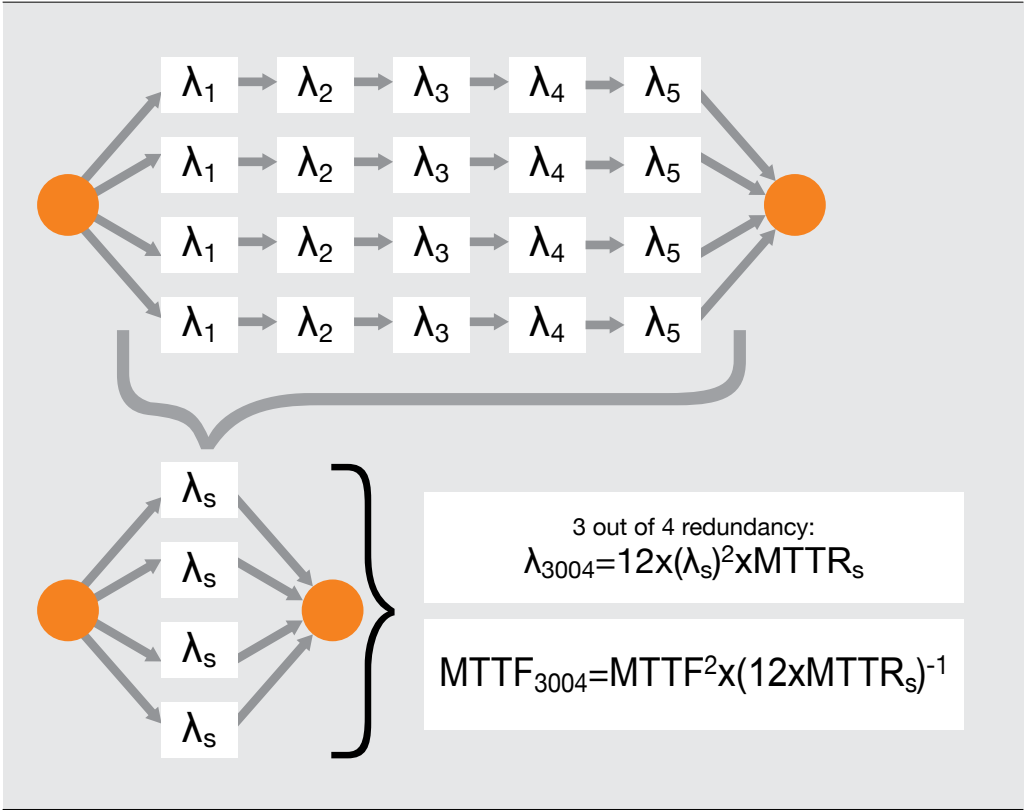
$\lambda_1$ $\lambda_2$ $\lambda_3$ $\lambda_4$ $\lambda_5$

$\lambda_1$ $\lambda_2$ $\lambda_3$ $\lambda_4$ $\lambda_5$

$\lambda_1$ $\lambda_2$ $\lambda_3$ $\lambda_4$ $\lambda_5$

$\lambda_1$ $\lambda_2$ $\lambda_3$ $\lambda_4$ $\lambda_5$

$\lambda_s$

$\lambda_s$

$\lambda_s$

$\lambda_s$

3 out of 4 redundancy:
$\lambda_{3004}=12x(\lambda_s)^2xMTTR_s$

$MTTF_{3004}=MTTF^2x(12xMTTR_s)^{-1}$